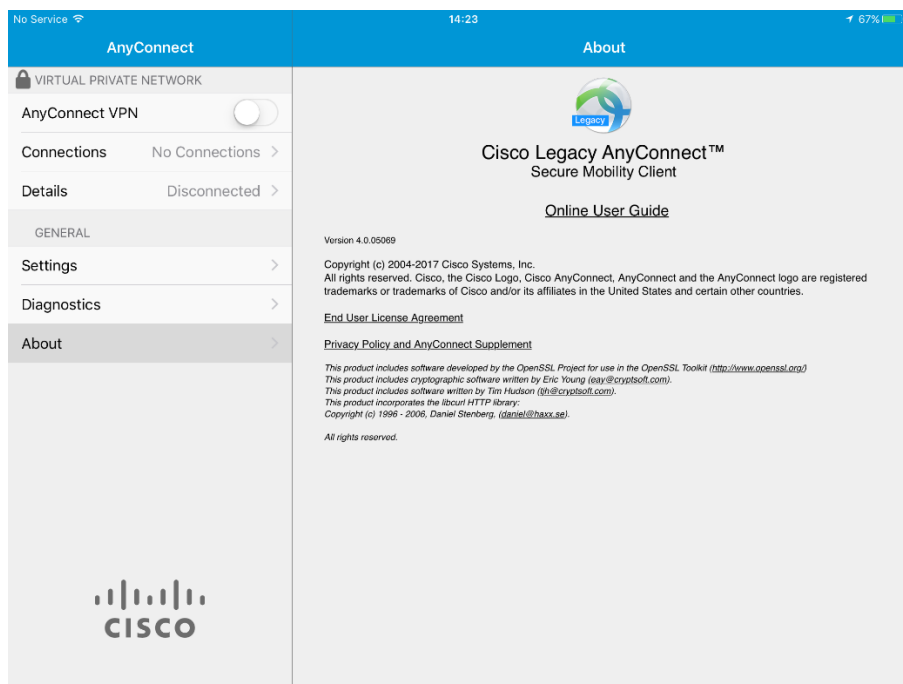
No Service

14:23

67%

AnyConnect

About

VIRTUAL PRIVATE NETWORK

AnyConnect VPN

Connections No Connections >

Details Disconnected >

GENERAL

Settings >

Diagnostics >

About >

cisco

Legacy

Cisco Legacy AnyConnect™
Secure Mobility Client

Online User Guide

Version 4.0.05069

Copyright (c) 2004-2017 Cisco Systems, Inc.
All rights reserved. Cisco, the Cisco Logo, Cisco AnyConnect, AnyConnect and the AnyConnect logo are registered trademarks or trademarks of Cisco and/or its affiliates in the United States and certain other countries.

End User License Agreement

Privacy Policy and AnyConnect Supplement

This product includes software developed by the OpenSSL Project for use in the OpenSSL Toolkit (http://www.openssl.org/)
This product includes cryptographic software written by Eric Young (eay@cryptsoft.com).
This product includes software written by Tim Hudson (tjh@cryptsoft.com).
This product incorporates the libcurl HTTP library:
Copyright (c) 1996 - 2006, Daniel Stenberg, (daniel@haxx.se).

All rights reserved.